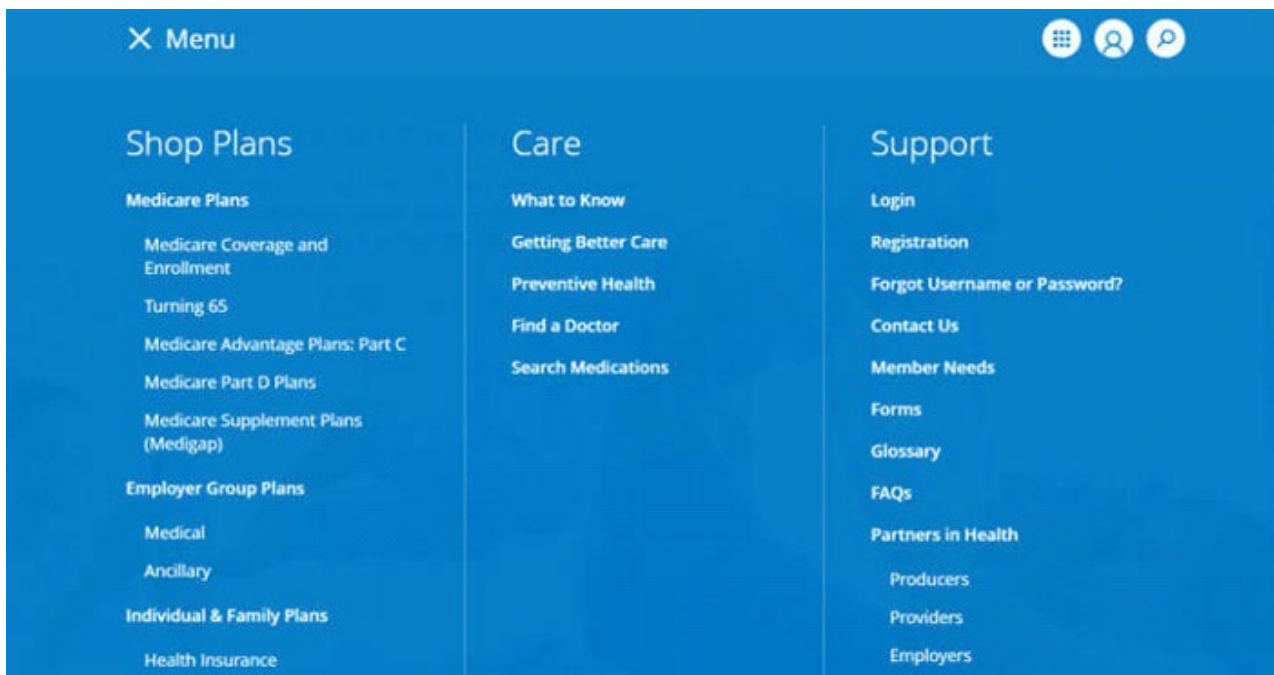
X Menu

Shop Plans

Medicare Plans

Medicare Coverage and Enrollment

Turning 65

Medicare Advantage Plans: Part C

Medicare Part D Plans

Medicare Supplement Plans (Medigap)

Employer Group Plans

Medical

Ancillary

Individual & Family Plans

Health Insurance

Care

What to Know

Getting Better Care

Preventive Health

Find a Doctor

Search Medications

Support

Login

Registration

Forgot Username or Password?

Contact Us

Member Needs

Forms

Glossary

FAQs

Partners in Health

Producers

Providers

Employers